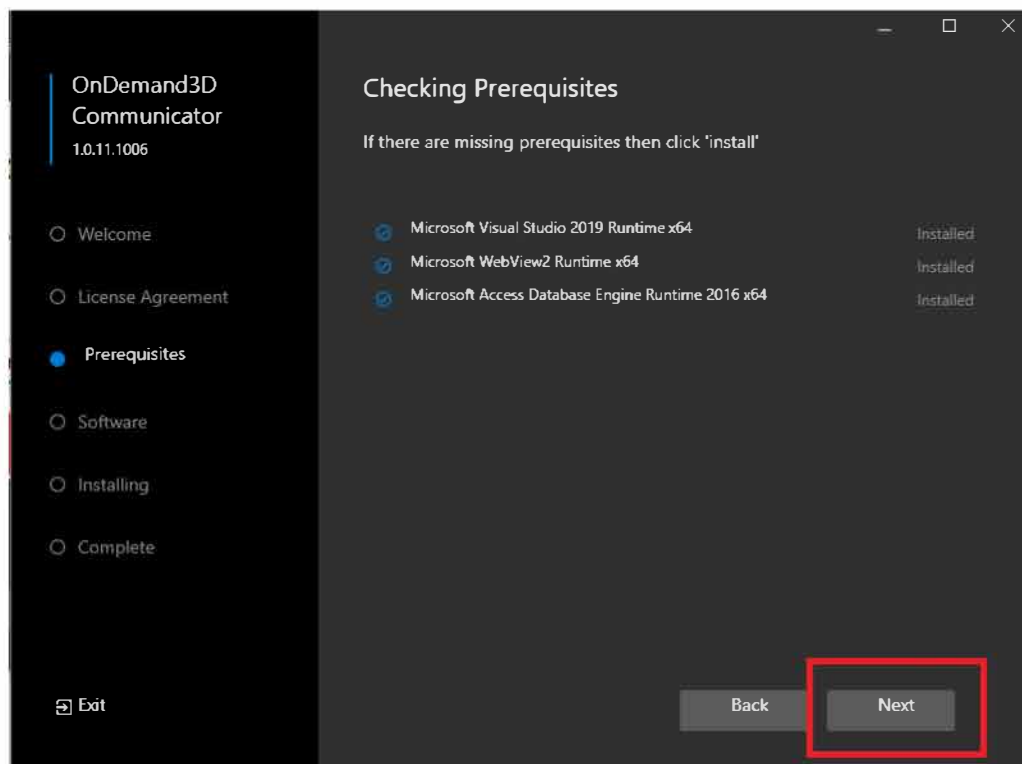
OnDemand3D Communicator
1.0.11.1006

Welcome
License Agreement
Prerequisites
Software
Installing
Complete

Exit

Checking Prerequisites

If there are missing prerequisites then click 'install'

Microsoft Visual Studio 2019 Runtime x64 Installed
Microsoft WebView2 Runtime x64 Installed
Microsoft Access Database Engine Runtime 2016 x64 Installed

Back
Next